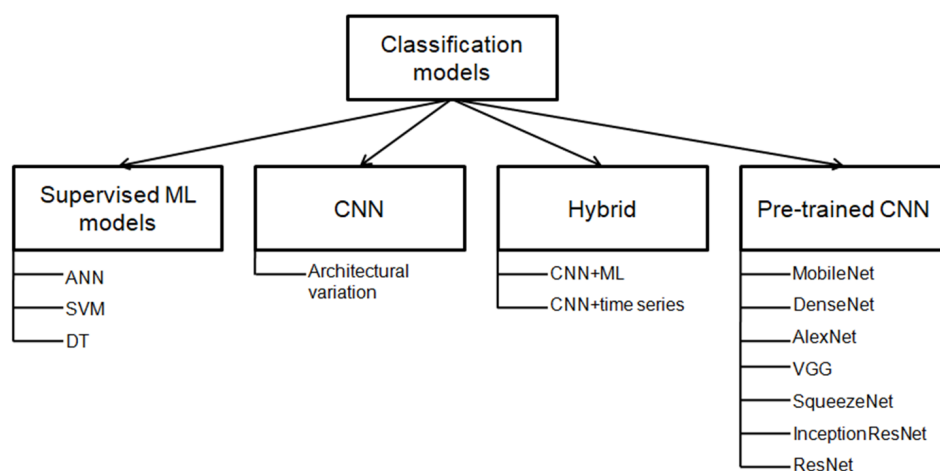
Classification models

Supervised ML models

ANN

SVM

DT

CNN

Architectural variation

Hybrid

CNN+ML

CNN+time series

Pre-trained CNN

MobileNet

DenseNet

AlexNet

VGG

SqueezeNet

InceptionResNet

ResNet